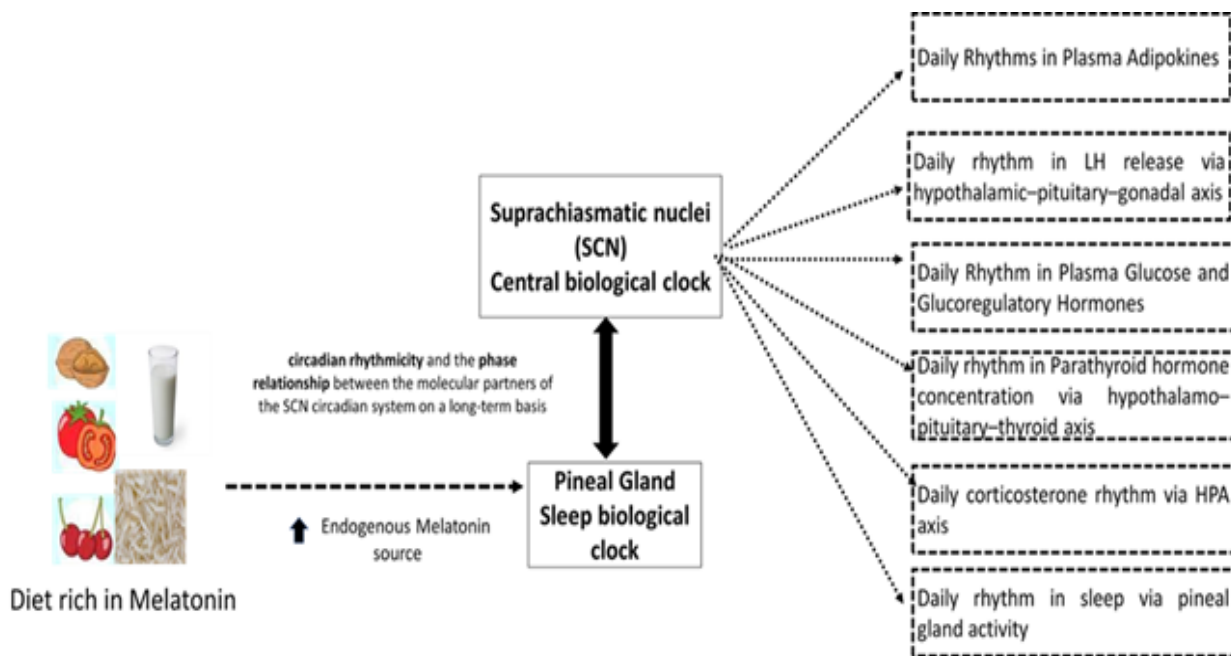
Suprachiasmatic nuclei (SCN) Central biological clock

circadian rhythmicity and the phase relationship between the molecular partners of the SCN circadian system on a long-term basis

Pineal Gland Sleep biological clock

Endogenous Melatonin source

Diet rich in Melatonin

Daily Rhythms in Plasma Adipokines

Daily rhythm in LH release via hypothalamic–pituitary–gonadal axis

Daily Rhythm in Plasma Glucose and Glucoregulatory Hormones

Daily rhythm in Parathyroid hormone concentration via hypothalamo–pituitary–thyroid axis

Daily corticosterone rhythm via HPA axis

Daily rhythm in sleep via pineal gland activity